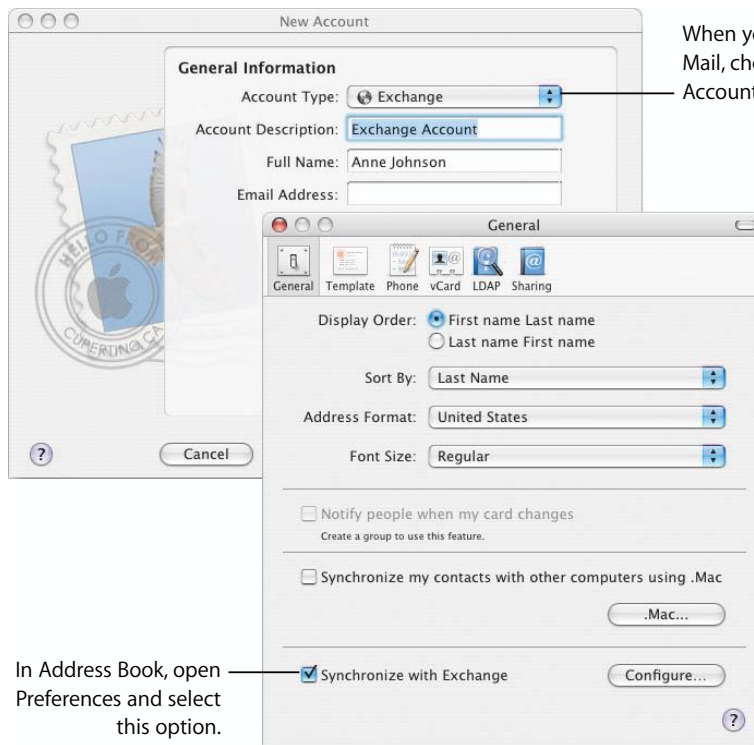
New Account

General Information

Account Type: Exchange

Account Description: Exchange Account

Full Name: Anne Johnson

Email Address:

?

Cancel

When y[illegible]
Mail, ch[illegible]
Accoun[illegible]

General

General Template Phone vCard LDAP Sharing

Display Order: First name Last name
Last name First name

Sort By: Last Name

Address Format: United States

Font Size: Regular

Notify people when my card changes
Create a group to use this feature.

Synchronize my contacts with other computers using .Mac

.Mac...

Synchronize with Exchange

Configure...

?

In Address Book, open Preferences and select this option.